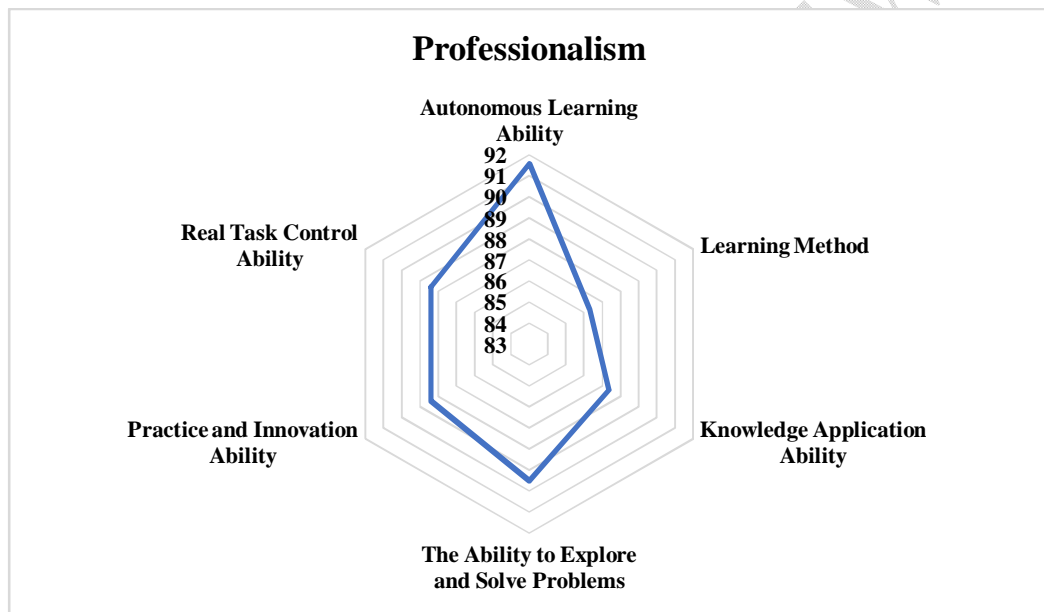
Professionalism

Autonomous Learning Ability

92
91
90
89
88
87
86
85
84
83

Learning Method

Knowledge Application Ability

The Ability to Explore and Solve Problems

Practice and Innovation Ability

Real Task Control Ability